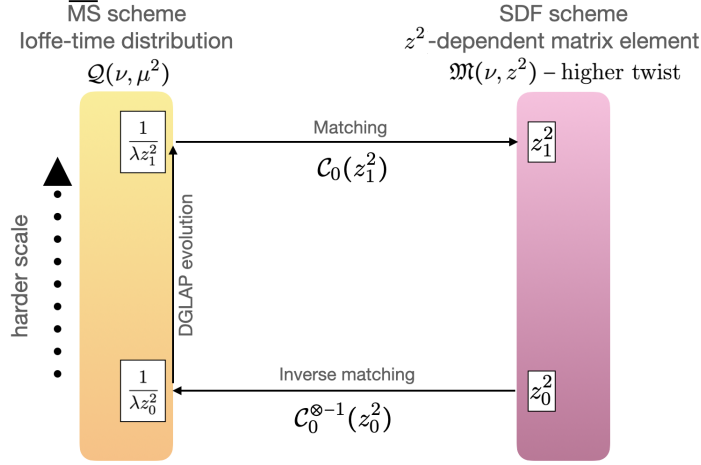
$\overline{\text{MS}}$ scheme
Ioffe-time distribution
$\mathcal{Q}(\nu, \mu^2)$

SDF scheme
$z^2$-dependent matrix element
$\mathfrak{M}(\nu, z^2)$ – higher twist

$\frac{1}{\lambda z_1^2}$

Matching
$\mathcal{C}_0(z_1^2)$

$z_1^2$

harder scale

DGLAP evolution

$\frac{1}{\lambda z_0^2}$

Inverse matching
$\mathcal{C}_0^{\otimes -1}(z_0^2)$

$z_0^2$